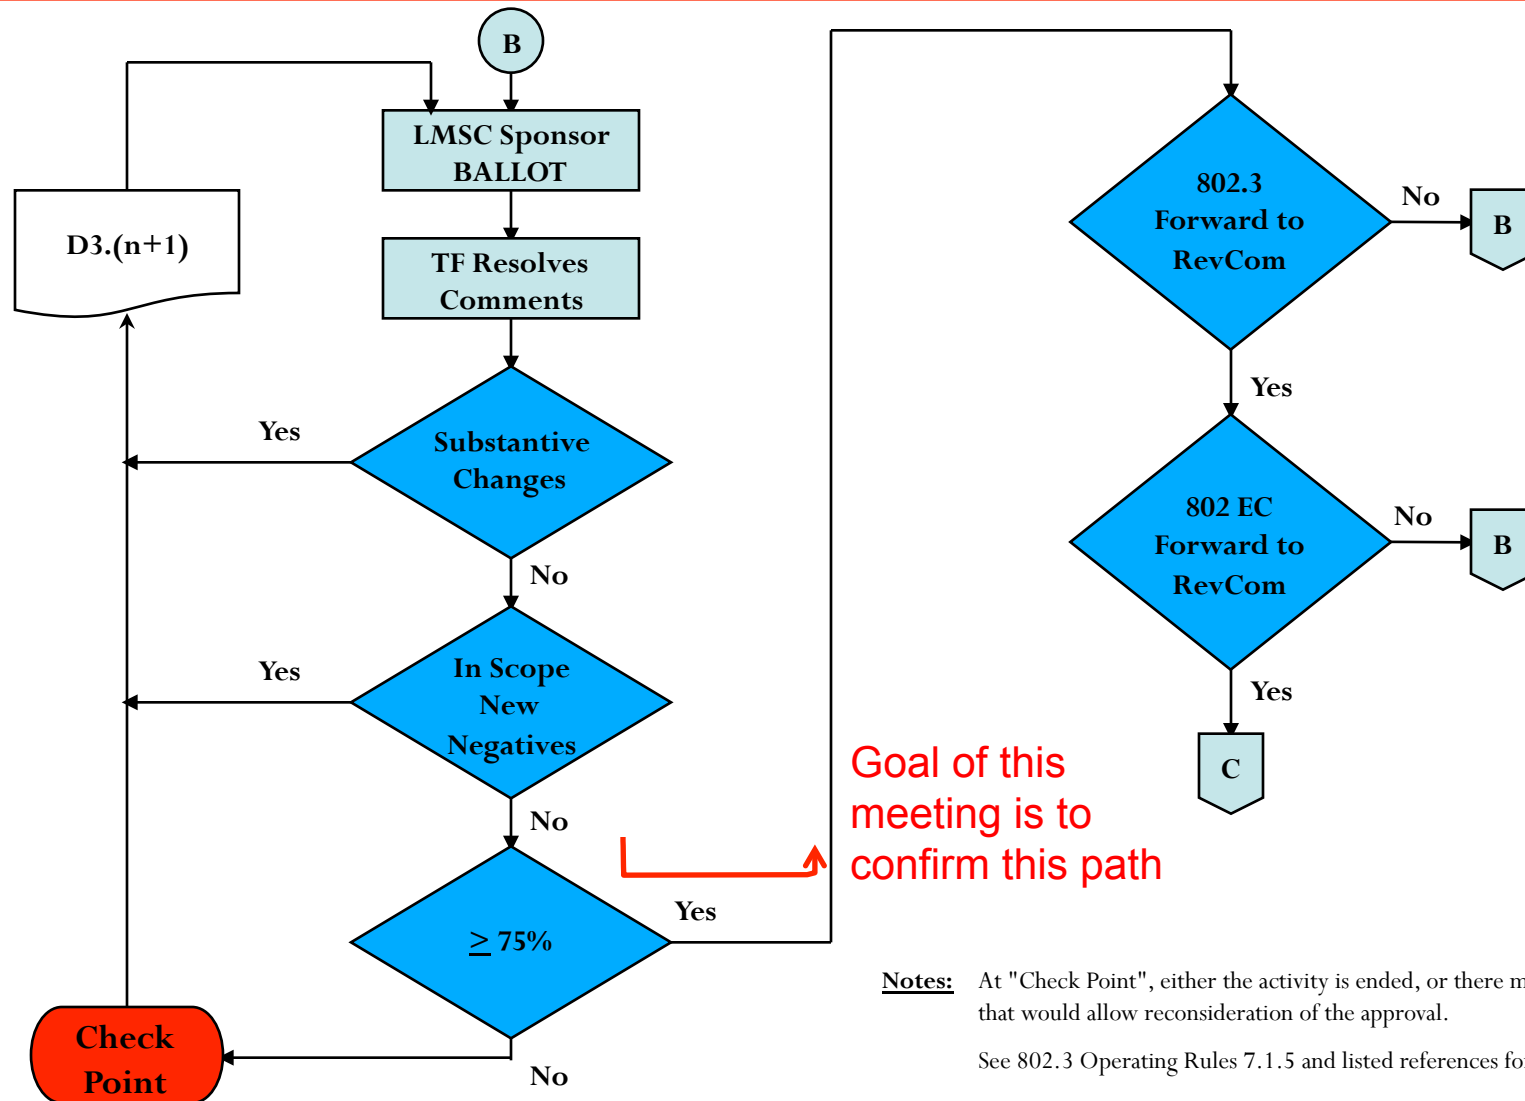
B

LMSC Sponsor BALLOT

D3.(n+1)

TF Resolves Comments

Yes

Substantive Changes

No

Yes

In Scope New Negatives

No

$\geq$ 75%

Yes

No

Check Point

802.3 Forward to RevCom

No

B

Yes

802 EC Forward to RevCom

No

B

Yes

C

Goal of this meeting is to confirm this path

Notes: At "Check Point", either the activity is ended, or there m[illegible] that would allow reconsideration of the approval.

See 802.3 Operating Rules 7.1.5 and listed references fo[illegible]